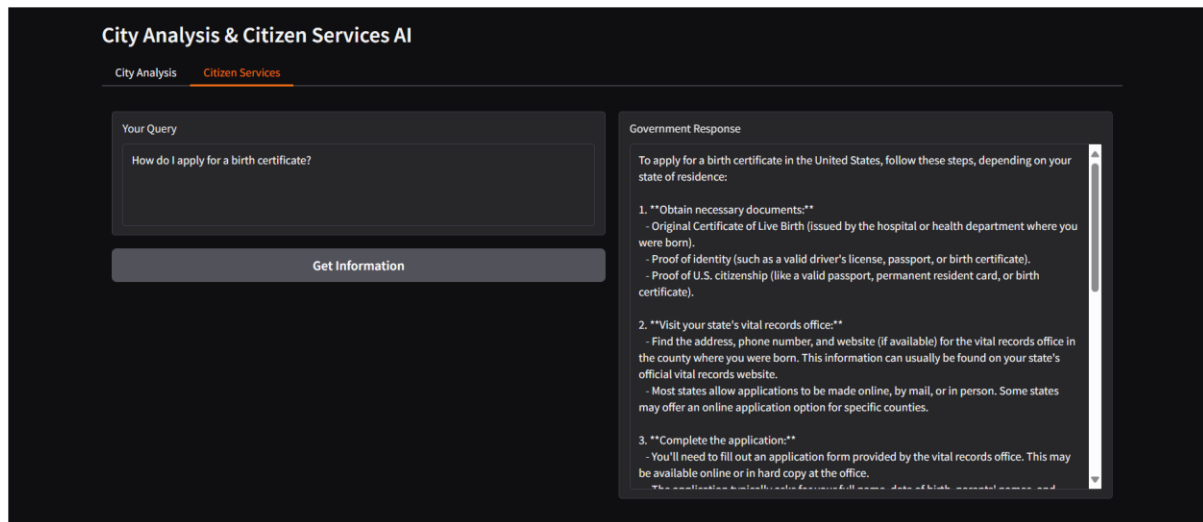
City Analysis & Citizen Services AI

City Analysis

Citizen Services

Your Query

How do I apply for a birth certificate?

Get Information

Government Response

To apply for a birth certificate in the United States, follow these steps, depending on your state of residence:

1. **Obtain necessary documents:**
- Original Certificate of Live Birth (issued by the hospital or health department where you were born).
- Proof of identity (such as a valid driver's license, passport, or birth certificate).
- Proof of U.S. citizenship (like a valid passport, permanent resident card, or birth certificate).

2. **Visit your state's vital records office:**
- Find the address, phone number, and website (if available) for the vital records office in the county where you were born. This information can usually be found on your state's official vital records website.
- Most states allow applications to be made online, by mail, or in person. Some states may offer an online application option for specific counties.

3. **Complete the application:**
- You'll need to fill out an application form provided by the vital records office. This may be available online or in hard copy at the office.
- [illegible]